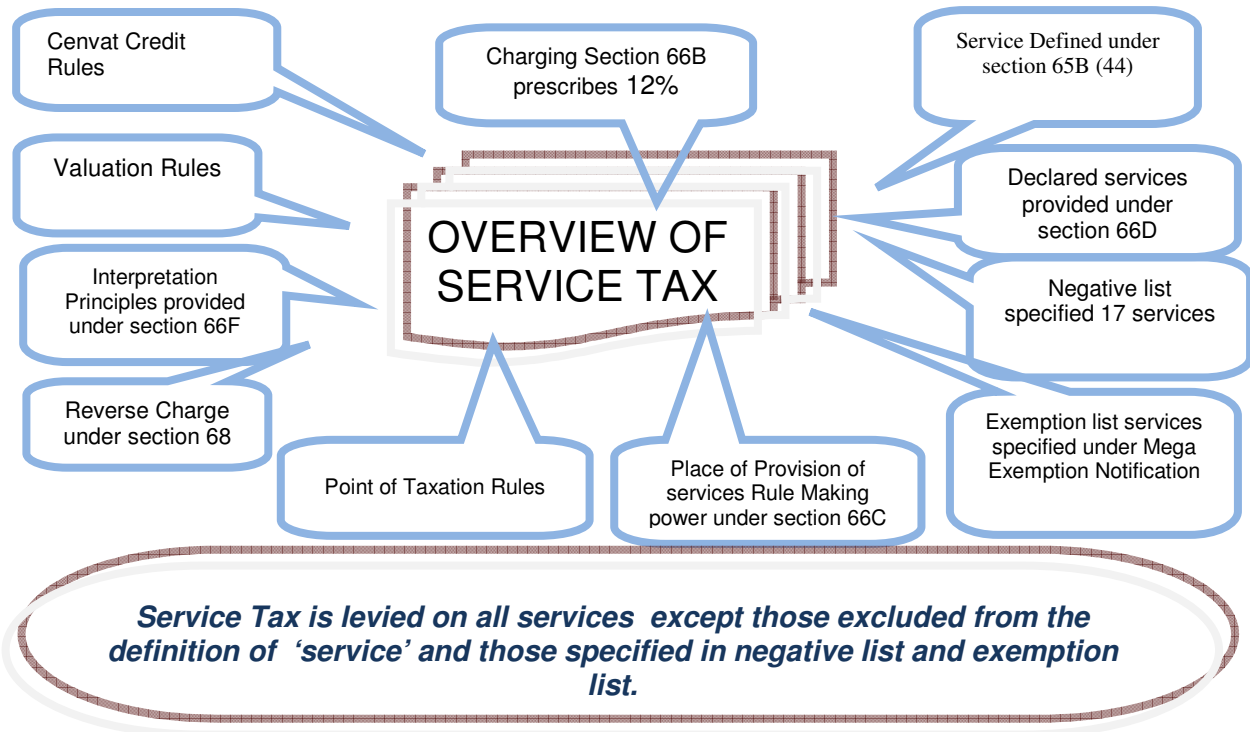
Cenvat Credit Rules

Charging Section 66B prescribes 12%

Service Defined under section 65B (44)

Valuation Rules

OVERVIEW OF SERVICE TAX

Declared services provided under section 66D

Interpretation Principles provided under section 66F

Negative list specified 17 services

Reverse Charge under section 68

Exemption list services specified under Mega Exemption Notification

Point of Taxation Rules

Place of Provision of services Rule Making power under section 66C

Service Tax is levied on all services except those excluded from the definition of 'service' and those specified in negative list and exemption list.